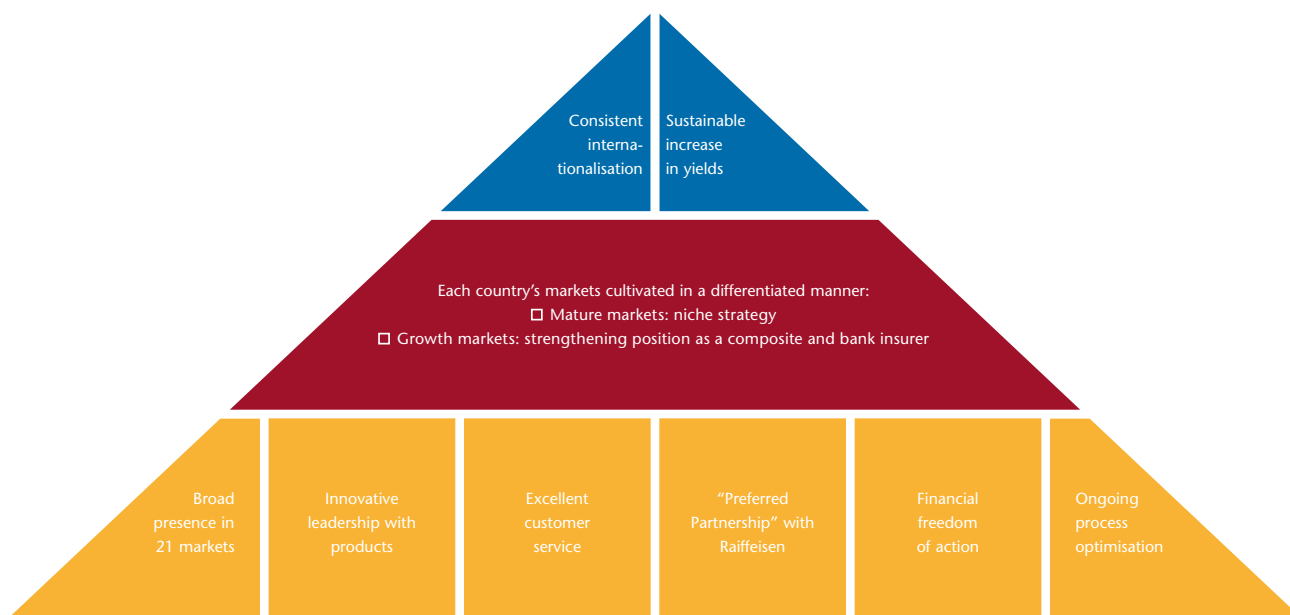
Consistent internationalisation

Sustainable increase in yields

Each country’s markets cultivated in a differentiated manner:
☐ Mature markets: niche strategy
☐ Growth markets: strengthening position as a composite and bank insurer

Broad presence in 21 markets

Innovative leadership with products

Excellent customer service

“Preferred Partnership” with Raiffeisen

Financial freedom of action

Ongoing process optimisation